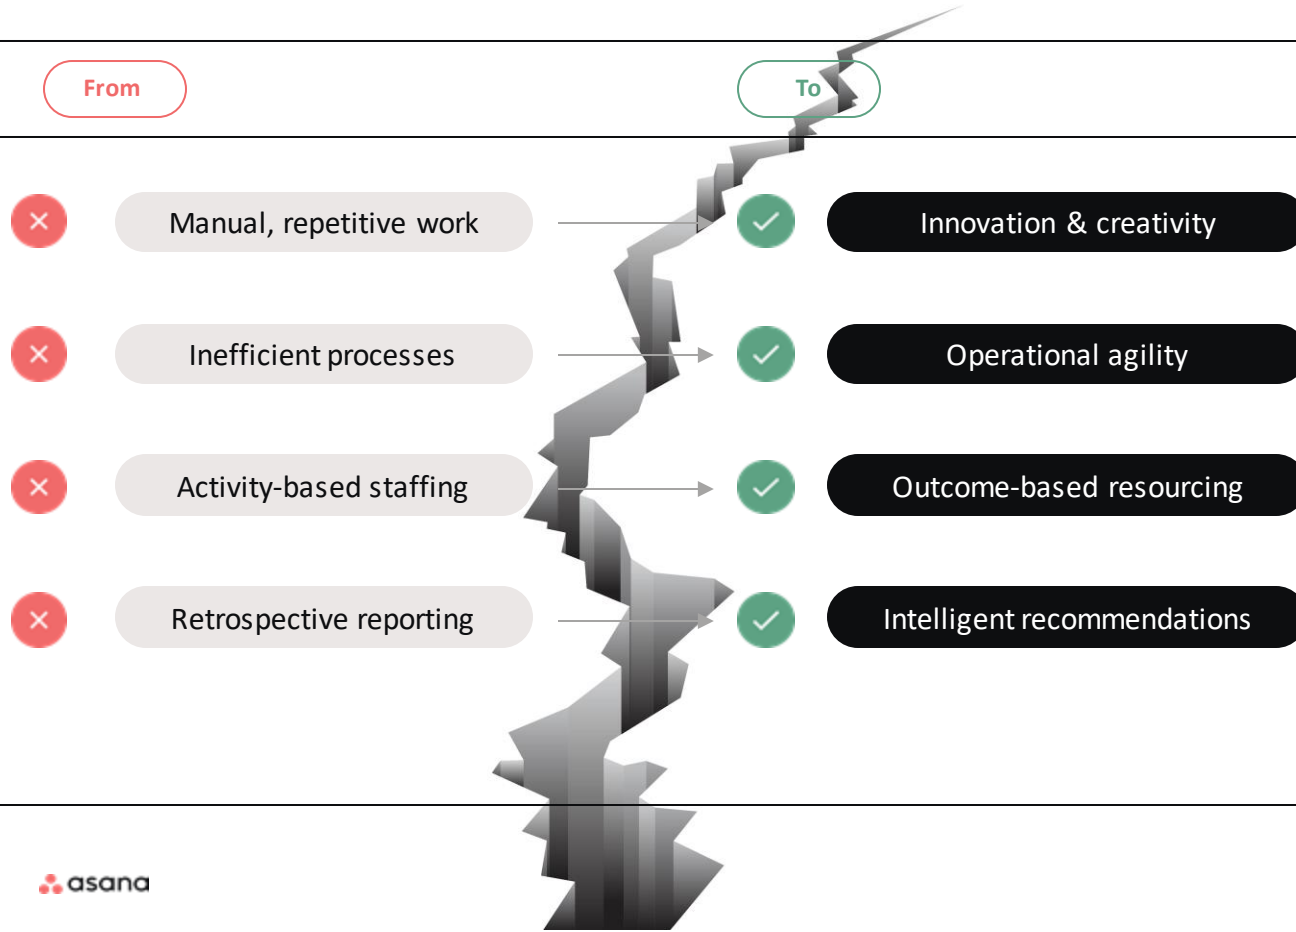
From

To

Manual, repetitive work

Innovation & creativity

Inefficient processes

Operational agility

Activity-based staffing

Outcome-based resourcing

Retrospective reporting

Intelligent recommendations

asana